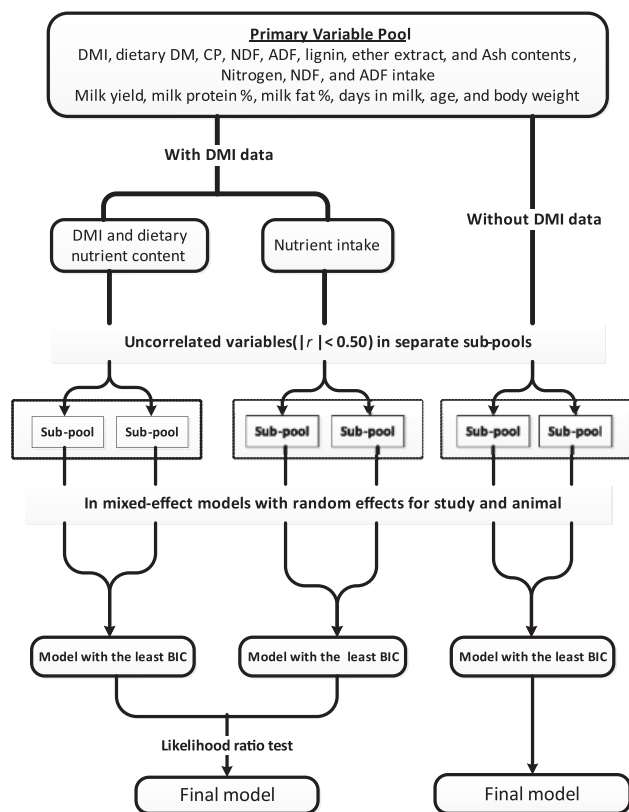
Primary Variable Pool
DMI, dietary DM, CP, NDF, ADF, lignin, ether extract, and Ash contents, Nitrogen, NDF, and ADF intake
Milk yield, milk protein %, milk fat %, days in milk, age, and body weight

With DMI data

DMI and dietary nutrient content

Nutrient intake

Without DMI data

Uncorrelated variables(| $r$ | < 0.50) in separate sub-pools

Sub-pool

Sub-pool

Sub-pool

Sub-pool

Sub-pool

Sub-pool

In mixed-effect models with random effects for study and animal

Model with the least BIC

Model with the least BIC

Model with the least BIC

Likelihood ratio test

Final model

Final model